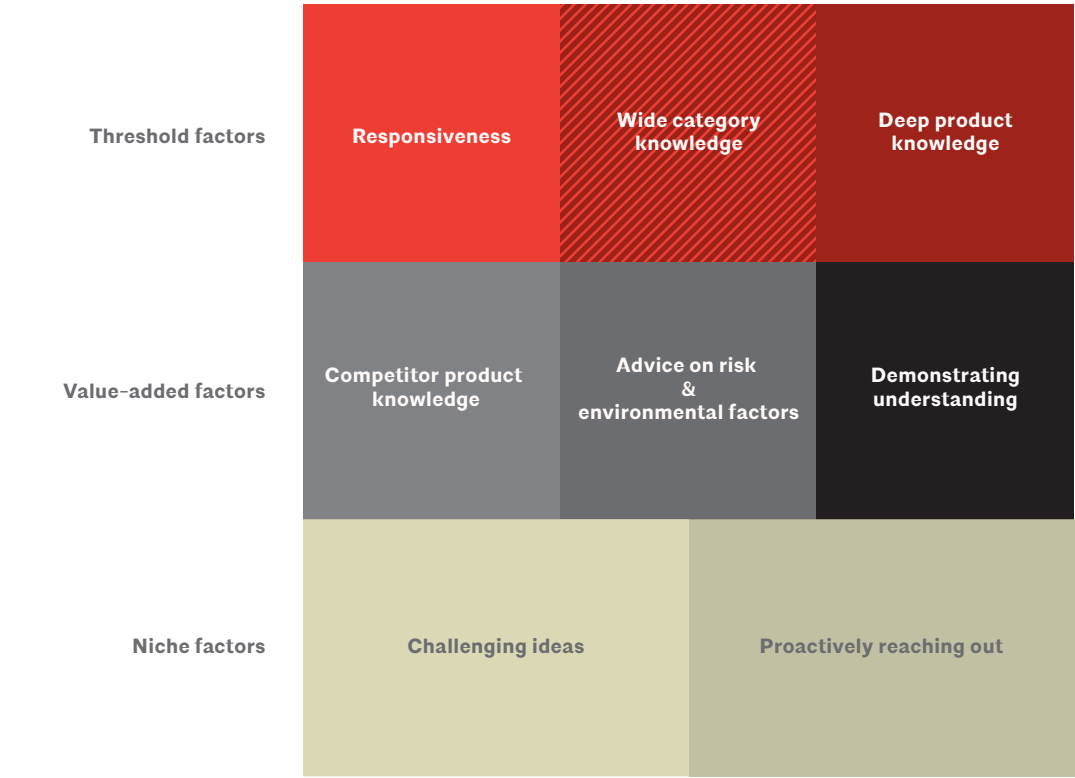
Threshold factors

Responsiveness

Wide category knowledge

Deep product knowledge

Value-added factors

Competitor product knowledge

Advice on risk & environmental factors

Demonstrating understanding

Niche factors

Challenging ideas

Proactively reaching out